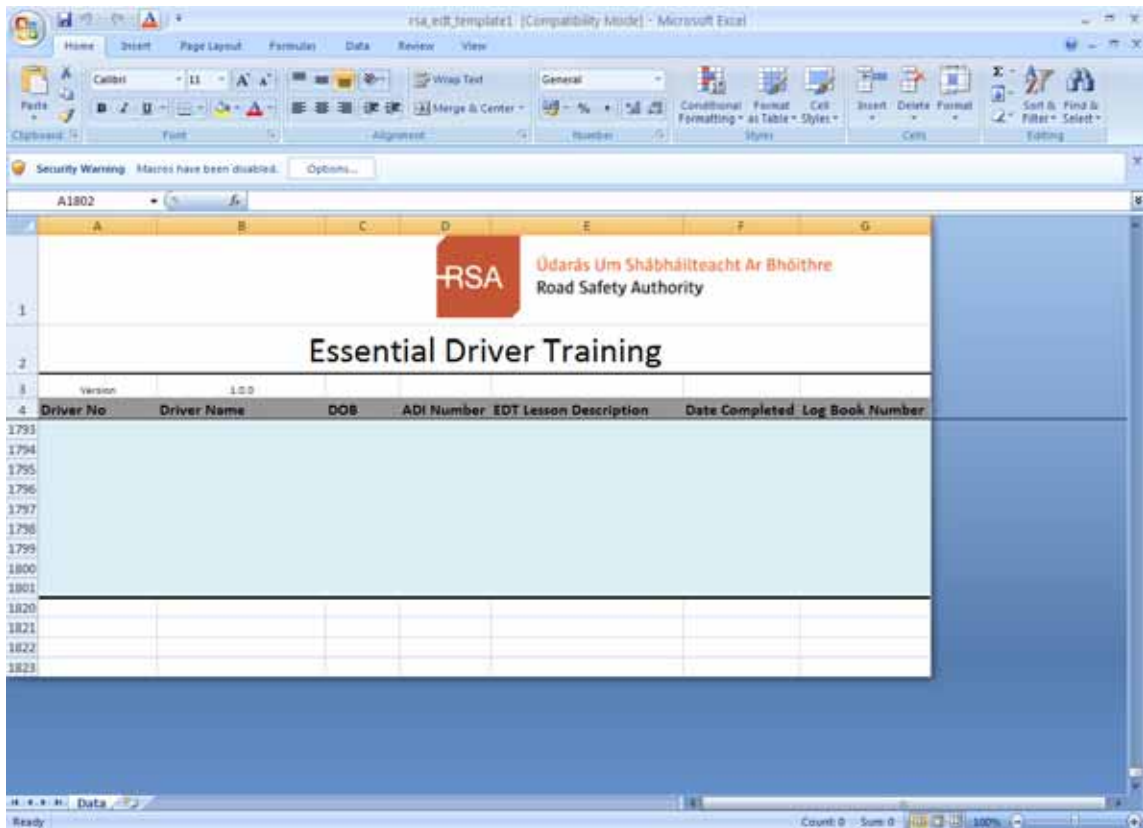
rsa_edt_template1 [Compatibility Mode] - Microsoft Excel

Home Insert Page Layout Formulas Data Review View

Paste Calibri 11 A A Wrap Text Merge & Center General % , Conditional Formatting Format as Table Cell Styles Insert Delete Format Sort & Filter Find & Select

Clipboard Font Alignment Number Styles Cells Editing

Security Warning Macros have been disabled. Options...

A1802 $f_x$

| | A | B | C | D | E | F | G |
|---|---|---|---|---|---|---|---|
| 1 | | | | RSA | Údarás Um Shábháilteacht Ar Bhóithre Road Safety Authority | | |
| 2 | Essential Driver Training | | | | | | |
| 3 | Version | 1.0.0 | | | | | |
| 4 | Driver No | Driver Name | DOB | ADI Number | EDT Lesson Description | Date Completed | Log Book Number |
| 1793 | | | | | | | |
| 1794 | | | | | | | |
| 1795 | | | | | | | |
| 1796 | | | | | | | |
| 1797 | | | | | | | |
| 1798 | | | | | | | |
| 1799 | | | | | | | |
| 1800 | | | | | | | |
| 1801 | | | | | | | |
| 1820 | | | | | | | |
| 1821 | | | | | | | |
| 1822 | | | | | | | |
| 1823 | | | | | | | |

Data

Ready Count: 0 Sum: 0 100%